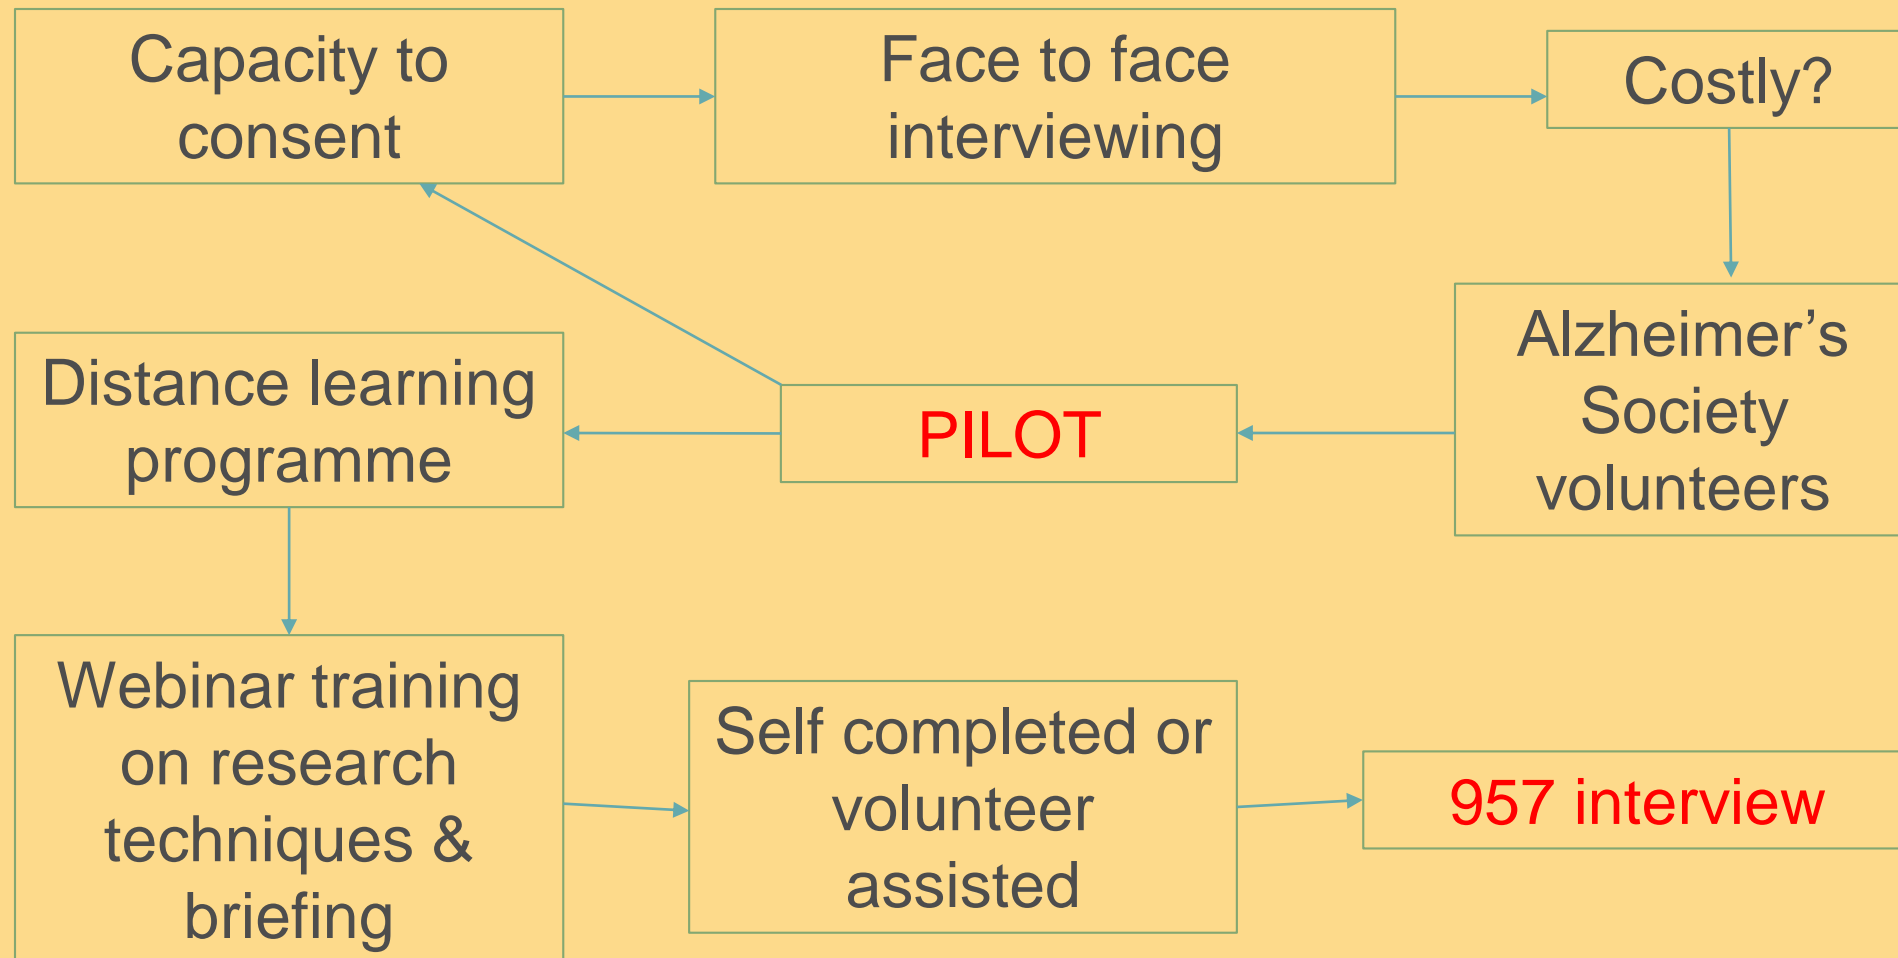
Capacity to consent

Face to face interviewing

Costly?

Alzheimer’s Society volunteers

PILOT

Distance learning programme

Webinar training on research techniques & briefing

Self completed or volunteer assisted

957 interview